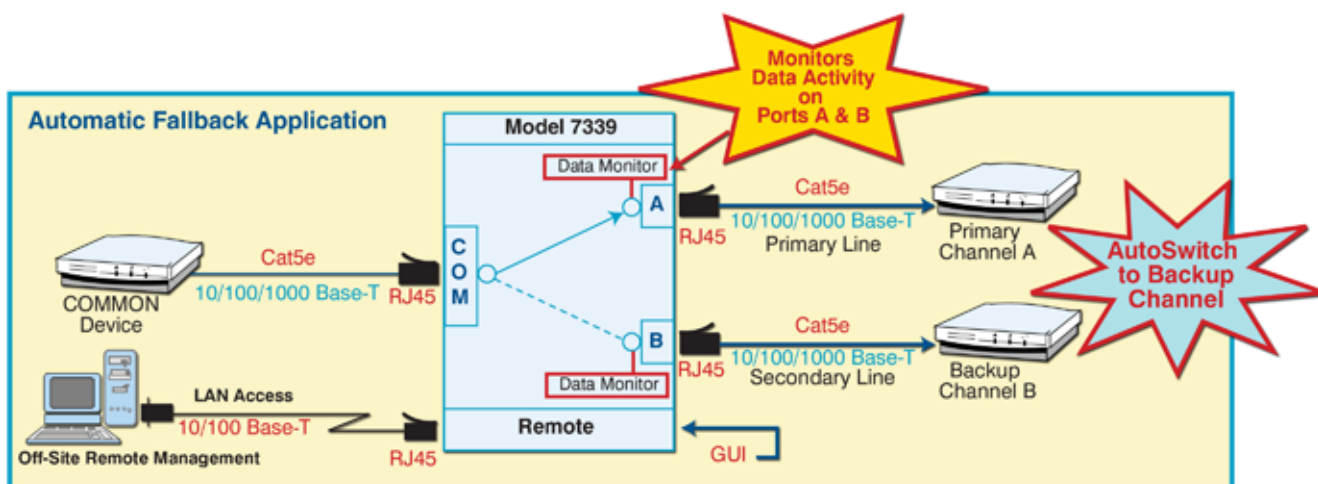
Monitors Data Activity on Ports A & B

Automatic Fallback Application

Model 7339

Data Monitor

A

Cat5e

10/100/1000 Base-T

RJ45

Primary Line

Primary Channel A

AutoSwitch to Backup Channel

COMMON Device

Cat5e

10/100/1000 Base-T

RJ45

COM

B

Cat5e

10/100/1000 Base-T

RJ45

Secondary Line

Backup Channel B

Data Monitor

LAN Access

10/100 Base-T

Off-Site Remote Management

RJ45

Remote

GUI